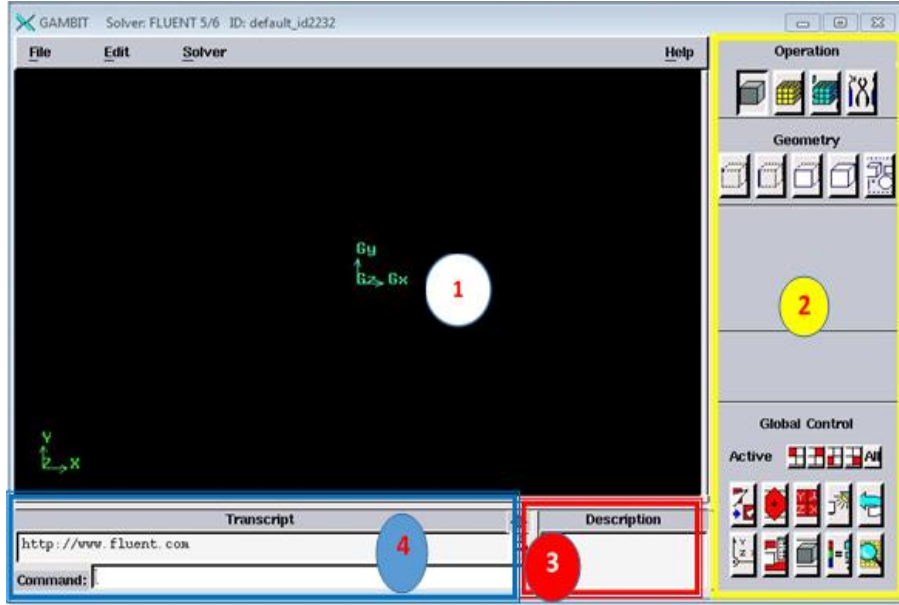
GAMBIT Solver: FLUENT 5/6 ID: default_id2232

File Edit Solver Help

Operation

Geometry

Gy
Gz Gx

1

2

Y
Z X

Global Control

Active All

Transcript

http://www.fluent.com

Command:

4

3

Description